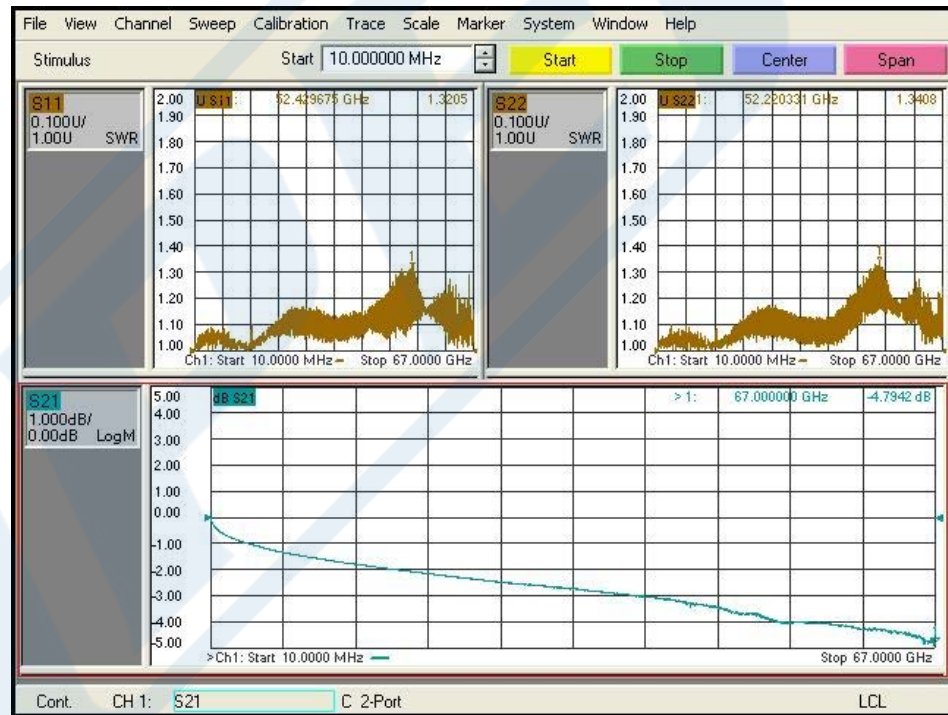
File View Channel Sweep Calibration Trace Scale Marker System Window Help

Stimulus Start 10.000000 MHz Start Stop Center Span

S11
0.100U/
1.00U SWR

2.00 U S11 1: 52.429675 GHz 1.3205
1.90
1.80
1.70
1.60
1.50
1.40
1.30
1.20
1.10
1.00
Ch1: Start 10.0000 MHz Stop 67.0000 GHz

S22
0.100U/
1.00U SWR

2.00 U S22 1: 52.220331 GHz 1.3408
1.90
1.80
1.70
1.60
1.50
1.40
1.30
1.20
1.10
1.00
Ch1: Start 10.0000 MHz Stop 67.0000 GHz

S21
1.000dB/
0.00dB LogM

5.00 dB S21 >1: 67.000000 GHz -4.7942 dB
4.00
3.00
2.00
1.00
0.00
-1.00
-2.00
-3.00
-4.00
-5.00
>Ch1: Start 10.0000 MHz Stop 67.0000 GHz

Cont. CH 1: S21 C 2-Port LCL